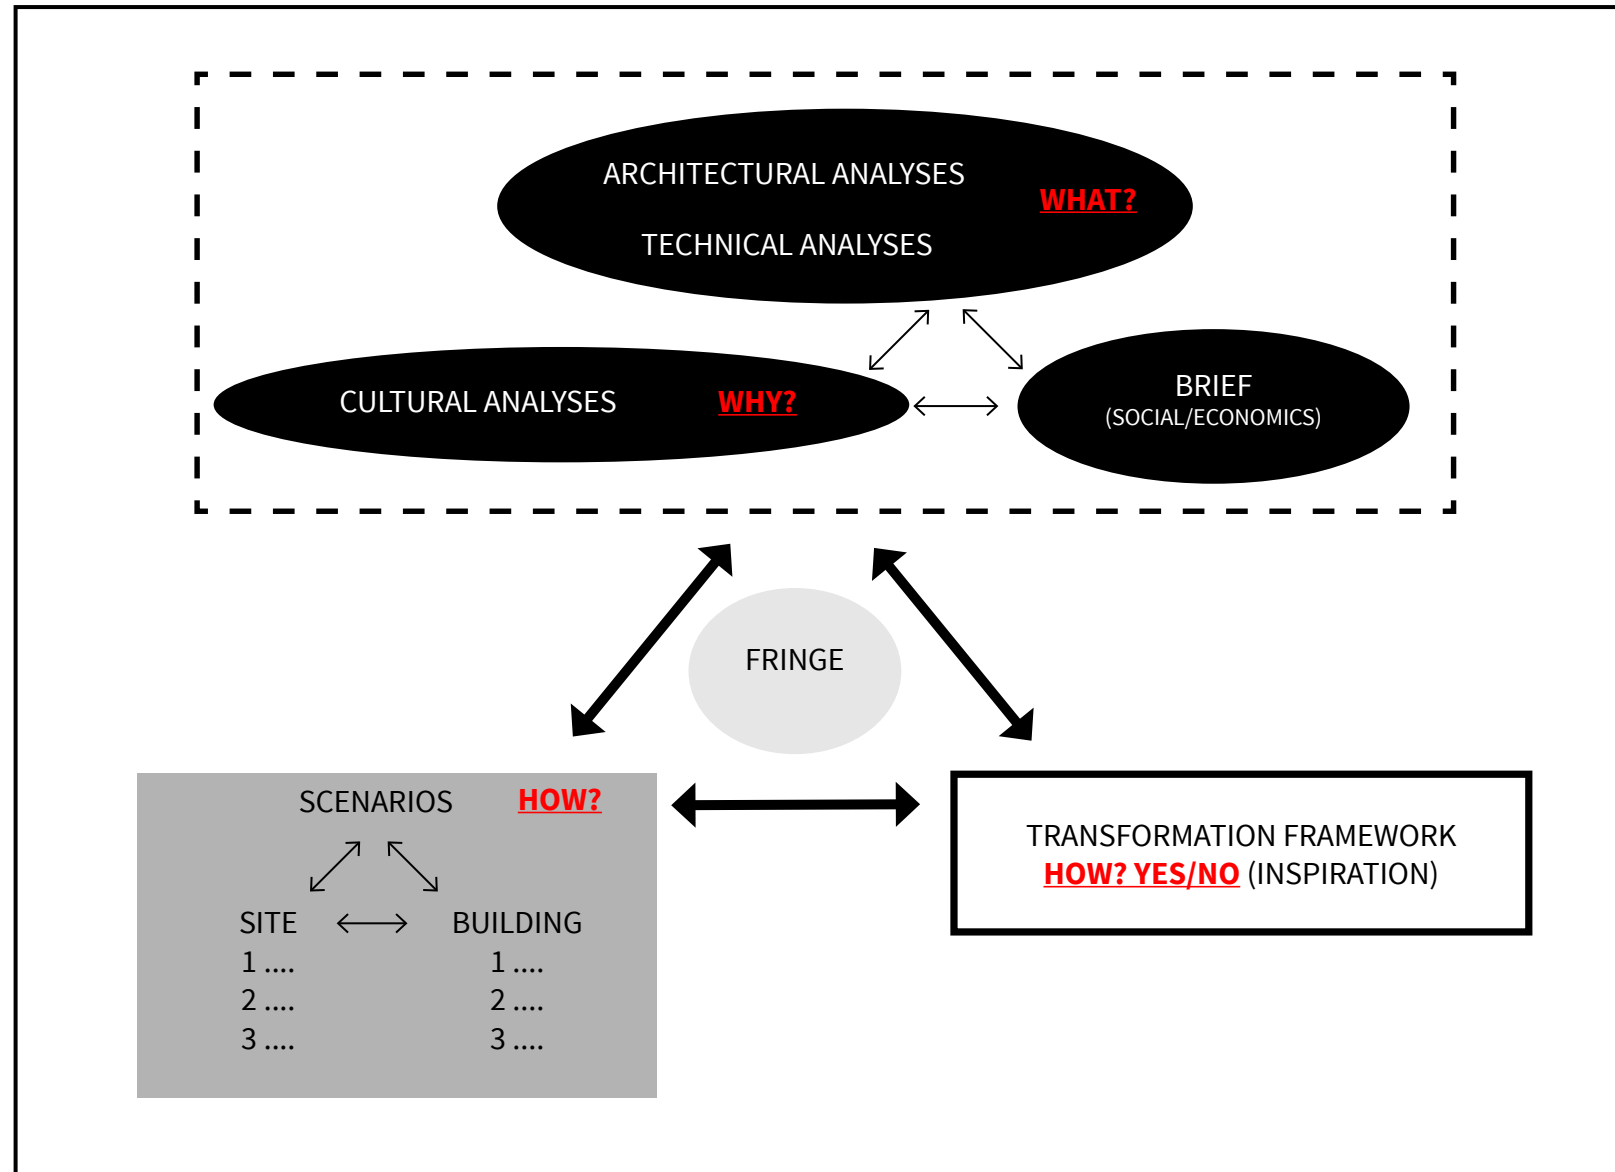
ARCHITECTURAL ANALYSES

TECHNICAL ANALYSES

WHAT?

CULTURAL ANALYSES

WHY?

BRIEF
(SOCIAL/ECONOMICS)

FRINGE

SCENARIOS

HOW?

SITE
1 ....
2 ....
3 ....

BUILDING
1 ....
2 ....
3 ....

TRANSFORMATION FRAMEWORK
HOW? YES/NO (INSPIRATION)